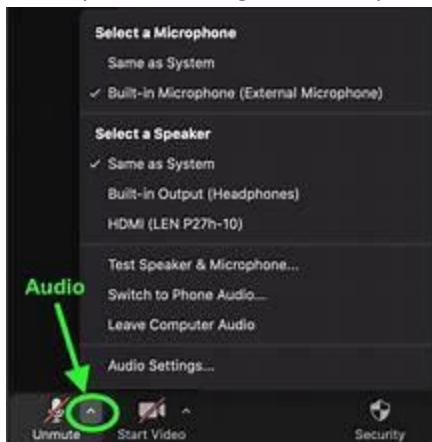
Select a Microphone
Same as System
✓ Built-in Microphone (External Microphone)

Select a Speaker
✓ Same as System
Built-in Output (Headphones)
HDMI (LEN P27h-10)

Test Speaker & Microphone...
Switch to Phone Audio...
Leave Computer Audio

Audio Settings...

Audio

Unmute
Start Video
Security